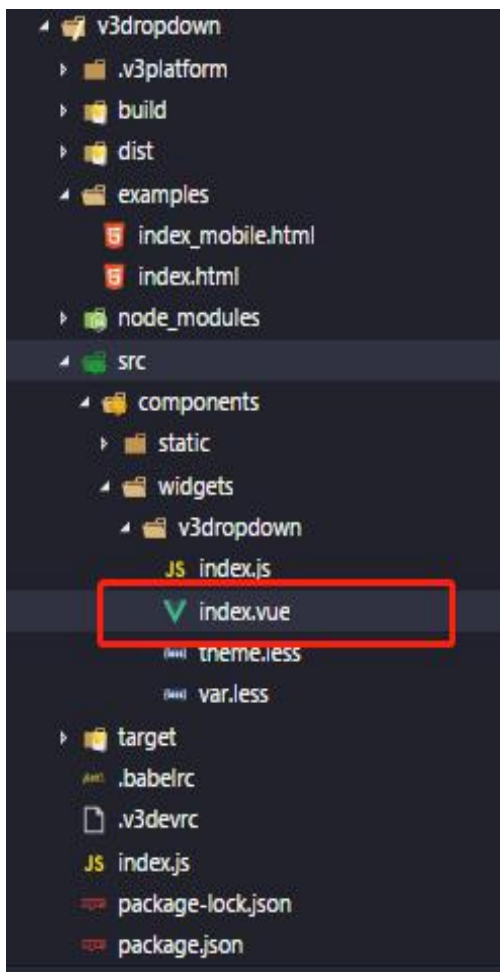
v3dropdown
.v3platform
build
dist
examples
index_mobile.html
index.html
node_modules
src
components
static
widgets
v3dropdown
JS index.js
index.vue
theme.less
var.less
target
.babelrc
.v3devrc
JS index.js
package-lock.json
package.json